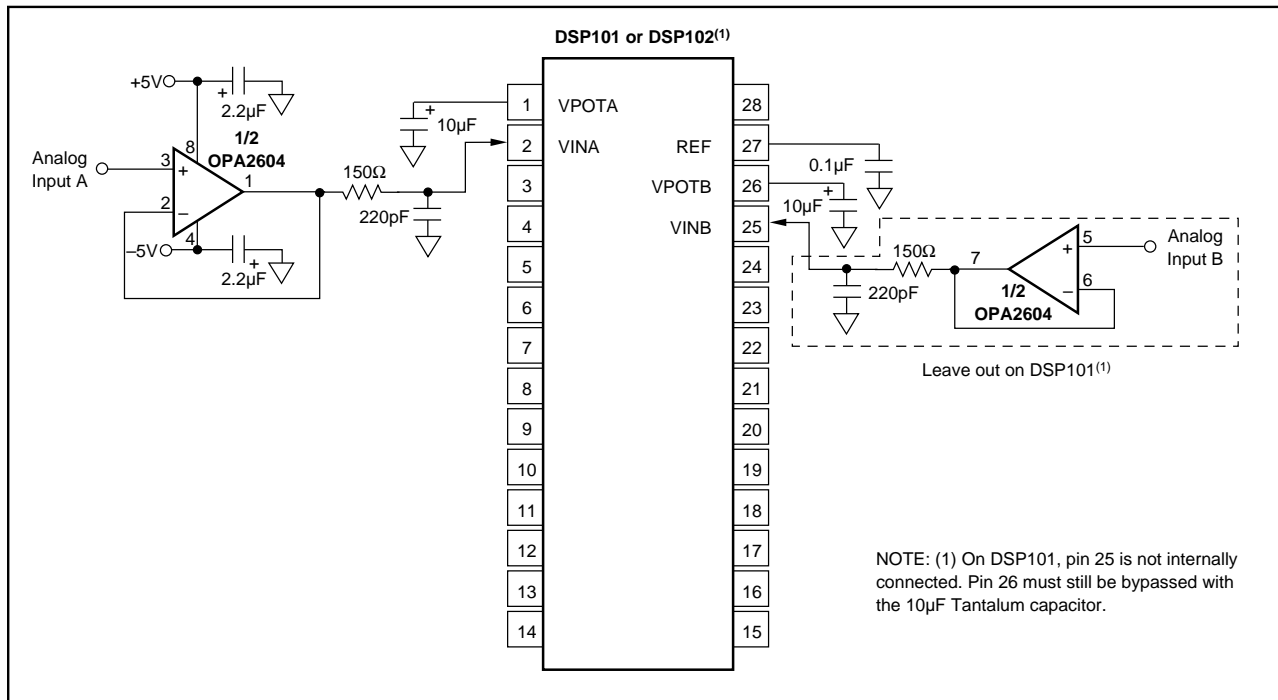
DSP101 or DSP102$^{(1)}$

+5V

+

2.2µF

8

1/2

OPA2604

Analog Input A

3

+

1

2

–

150Ω

220pF

–5V

4

+

2.2µF

+

10µF

1 VPOTA

2 VINA

3

4

5

6

7

8

9

10

11

12

13

14

28

REF 27

VPOTB 26

VINB 25

24

23

22

21

20

19

18

17

16

15

0.1µF

+

10µF

150Ω

7

220pF

+

5

Analog Input B

1/2

–

6

OPA2604

Leave out on DSP101$^{(1)}$

NOTE: (1) On DSP101, pin 25 is not internally connected. Pin 26 must still be bypassed with the 10µF Tantalum capacitor.